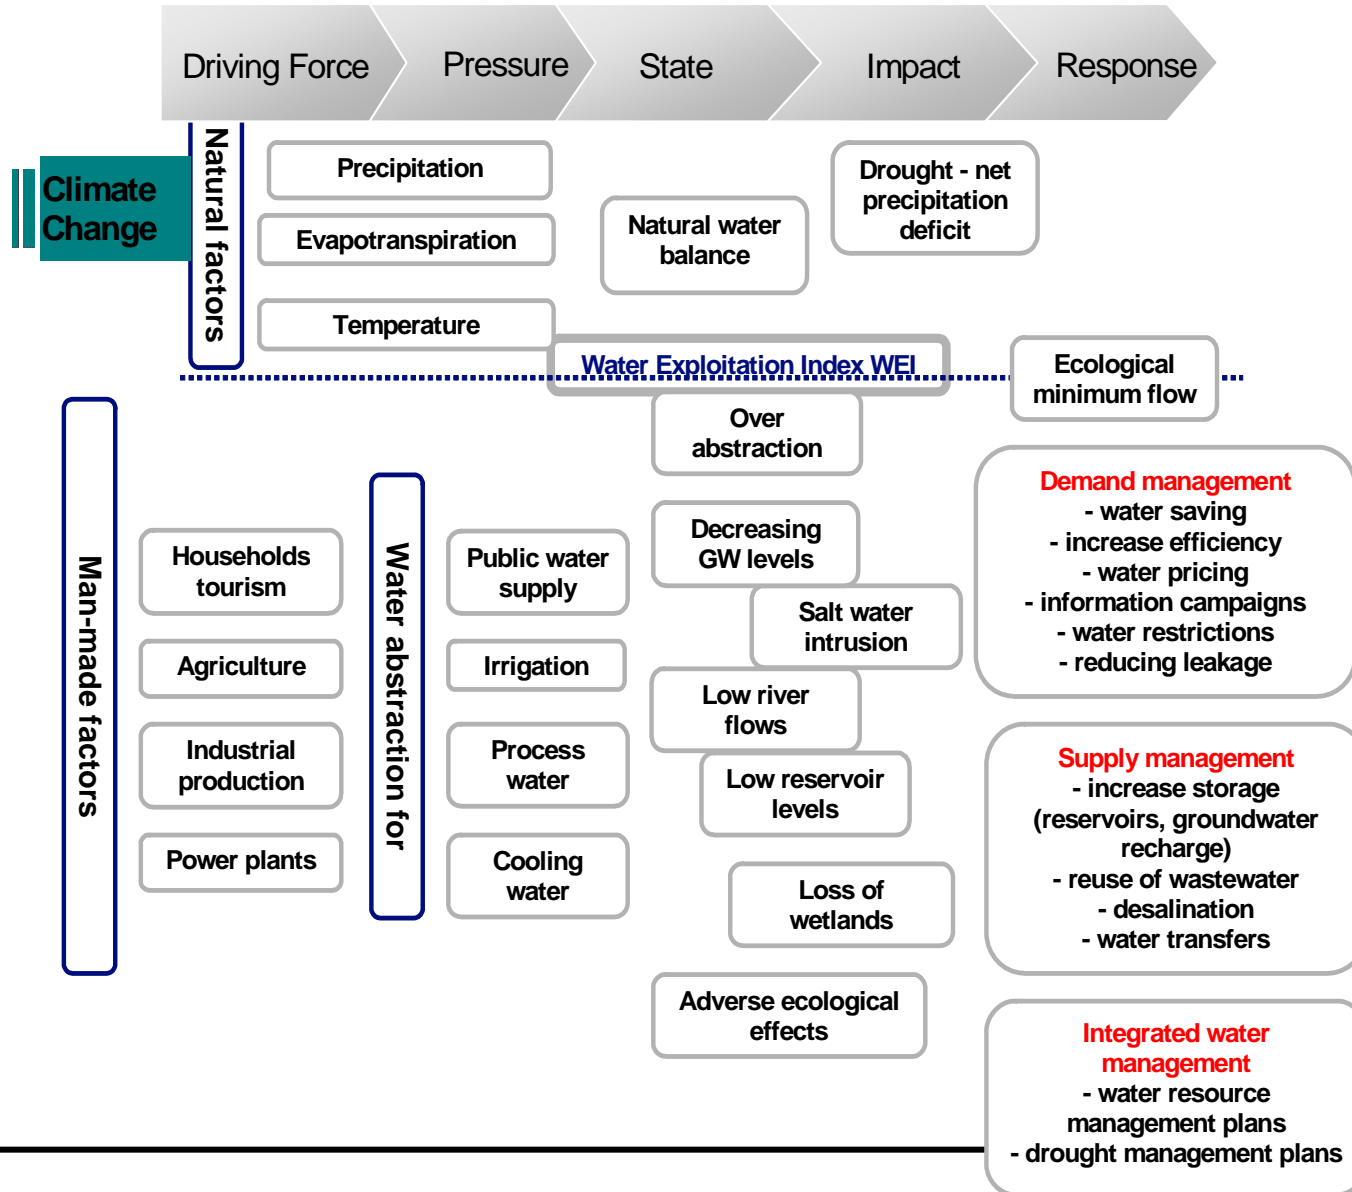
Driving Force
Pressure
State
Impact
Response

Climate Change

Natural factors

Precipitation

Evapotranspiration

Temperature

Natural water balance

Drought - net precipitation deficit

Water Exploitation Index WEI

Ecological minimum flow

Man-made factors

Households tourism

Agriculture

Industrial production

Power plants

Water abstraction for

Public water supply

Irrigation

Process water

Cooling water

Over abstraction

Decreasing GW levels

Salt water intrusion

Low river flows

Low reservoir levels

Loss of wetlands

Adverse ecological effects

Demand management
- water saving
- increase efficiency
- water pricing
- information campaigns
- water restrictions
- reducing leakage

Supply management
- increase storage (reservoirs, groundwater recharge)
- reuse of wastewater
- desalination
- water transfers

Integrated water management
- water resource management plans
- drought management plans